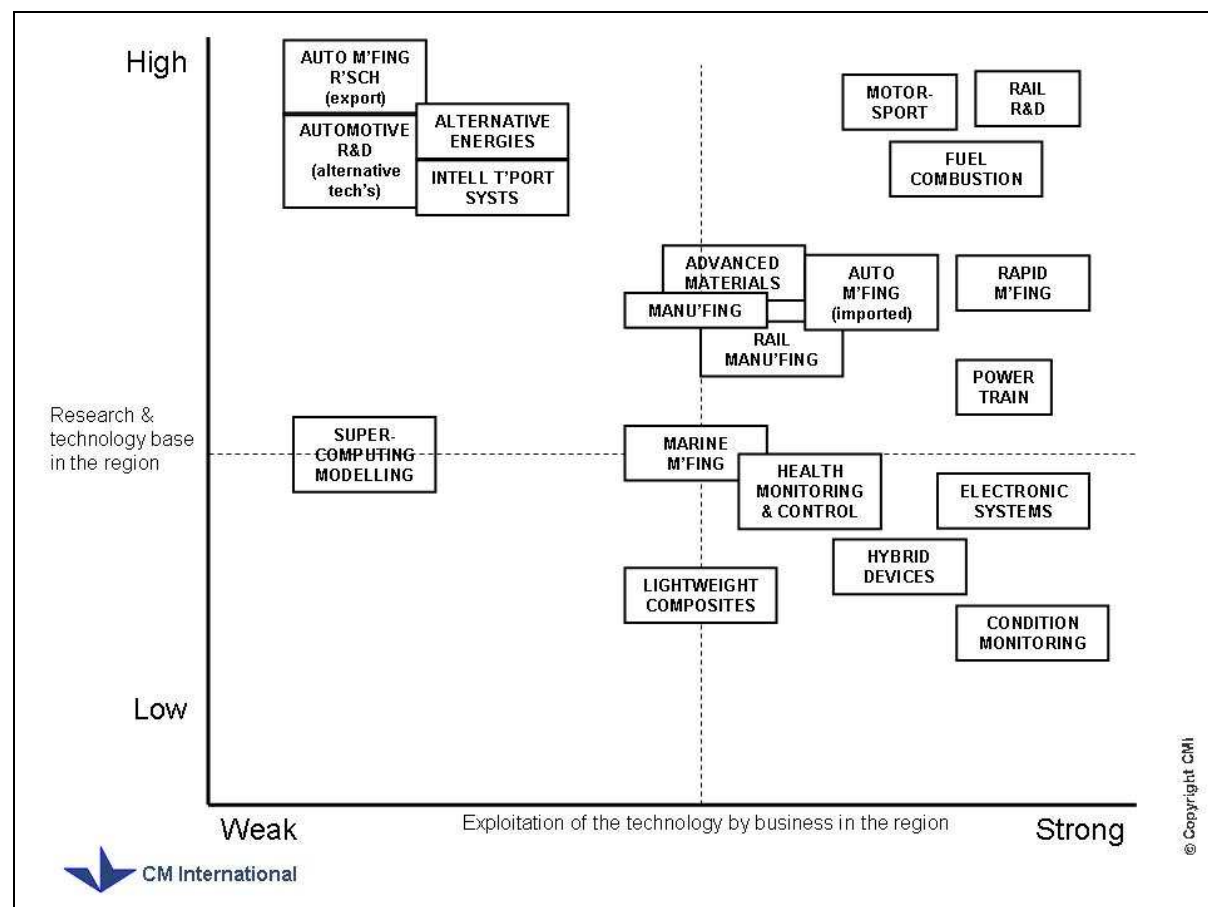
High

AUTO M'FING R'SCH (export)

AUTOMOTIVE R&D (alternative tech's)

ALTERNATIVE ENERGIES

INTELL T'PORT SYSTS

MOTOR-SPORT

RAIL R&D

FUEL COMBUSTION

ADVANCED MATERIALS

AUTO M'FING (imported)

MANU'FING

RAIL MANU'FING

RAPID M'FING

POWER TRAIN

Research & technology base in the region

SUPER-COMPUTING MODELLING

MARINE M'FING

HEALTH MONITORING & CONTROL

ELECTRONIC SYSTEMS

HYBRID DEVICES

LIGHTWEIGHT COMPOSITES

CONDITION MONITORING

Low

Weak

Exploitation of the technology by business in the region

Strong

© Copyright CMI

CM International